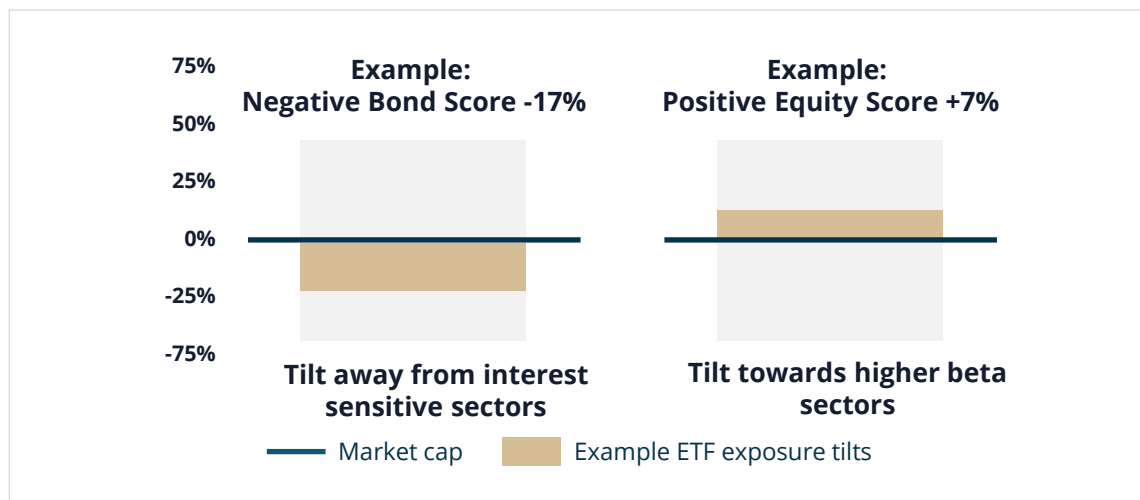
75%
50%
25%
0%
-25%
-75%

Example:
Negative Bond Score -17%

Example:
Positive Equity Score +7%

Tilt away from interest sensitive sectors

Tilt towards higher beta sectors

Market cap
Example ETF exposure tilts